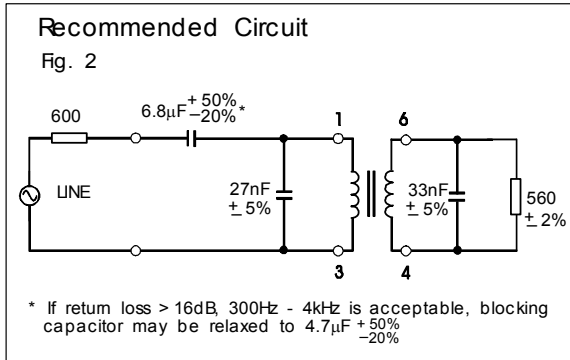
Recommended Circuit

Fig. 2

600

$6.8\mu F^{+50\%}_{-20\%}$*

1

6

LINE

27nF $\pm$ 5%

33nF $\pm$ 5%

560 $\pm$ 2%

3

4

* If return loss > 16dB, 300Hz - 4kHz is acceptable, blocking capacitor may be relaxed to $4.7\mu F^{+50\%}_{-20\%}$